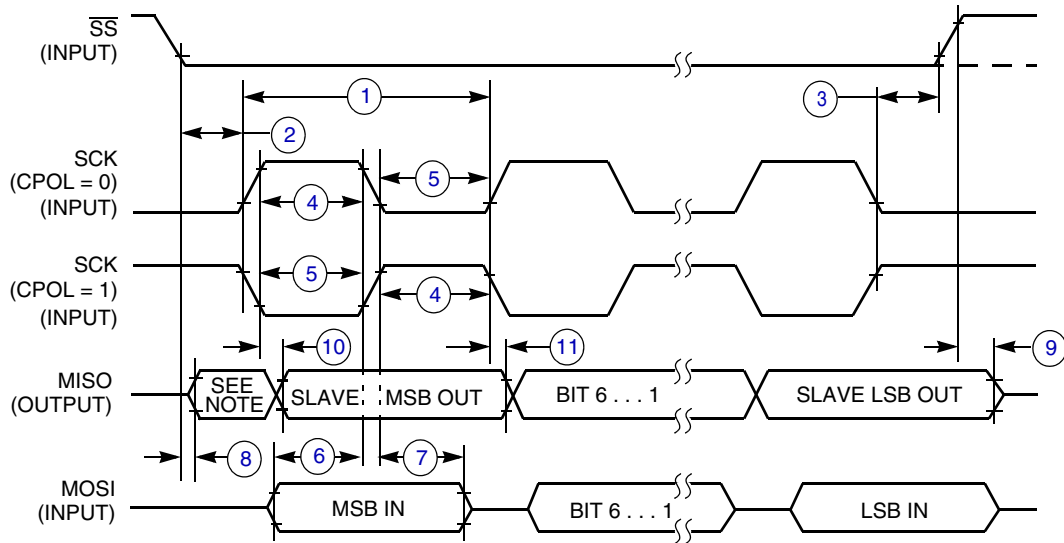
$\overline{SS}$
(INPUT)

1

2

3

SCK
(CPOL = 0)
(INPUT)

5

4

SCK
(CPOL = 1)
(INPUT)

5

4

10

11

9

MISO
(OUTPUT)

SEE NOTE

SLAVE

MSB OUT

BIT 6 . . . 1

SLAVE LSB OUT

8

6

7

MOSI
(INPUT)

MSB IN

BIT 6 . . . 1

LSB IN